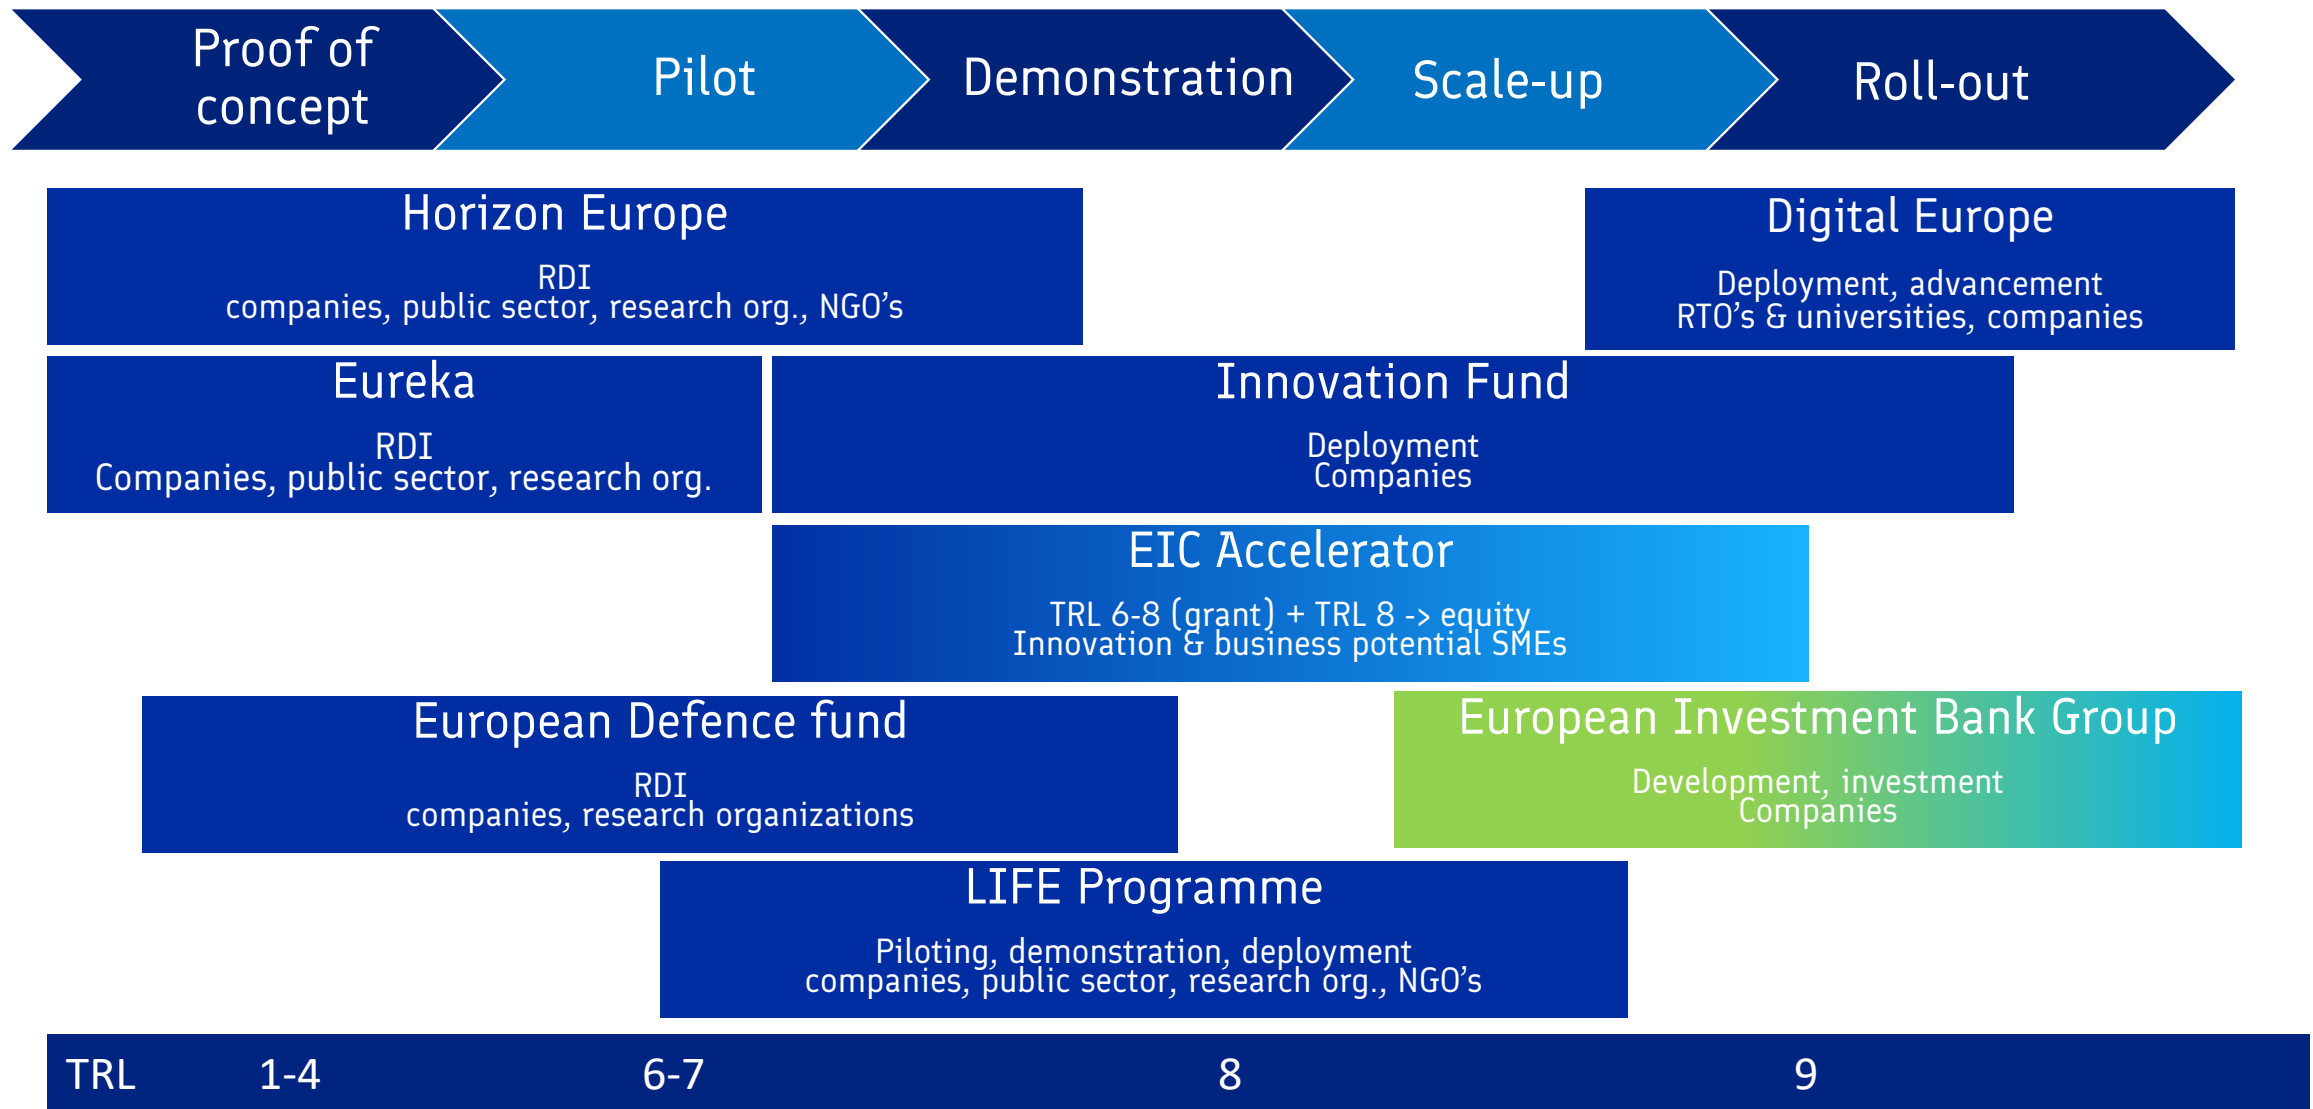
Proof of concept

Pilot

Demonstration

Scale-up

Roll-out

Horizon Europe
RDI
companies, public sector, research org., NGO’s

Digital Europe
Deployment, advancement
RTO’s & universities, companies

Eureka
RDI
Companies, public sector, research org.

Innovation Fund
Deployment
Companies

EIC Accelerator
TRL 6-8 (grant) + TRL 8 -> equity
Innovation & business potential SMEs

European Defence fund
RDI
companies, research organizations

European Investment Bank Group
Development, investment
Companies

LIFE Programme
Piloting, demonstration, deployment
companies, public sector, research org., NGO’s

TRL 1-4 6-7 8 9